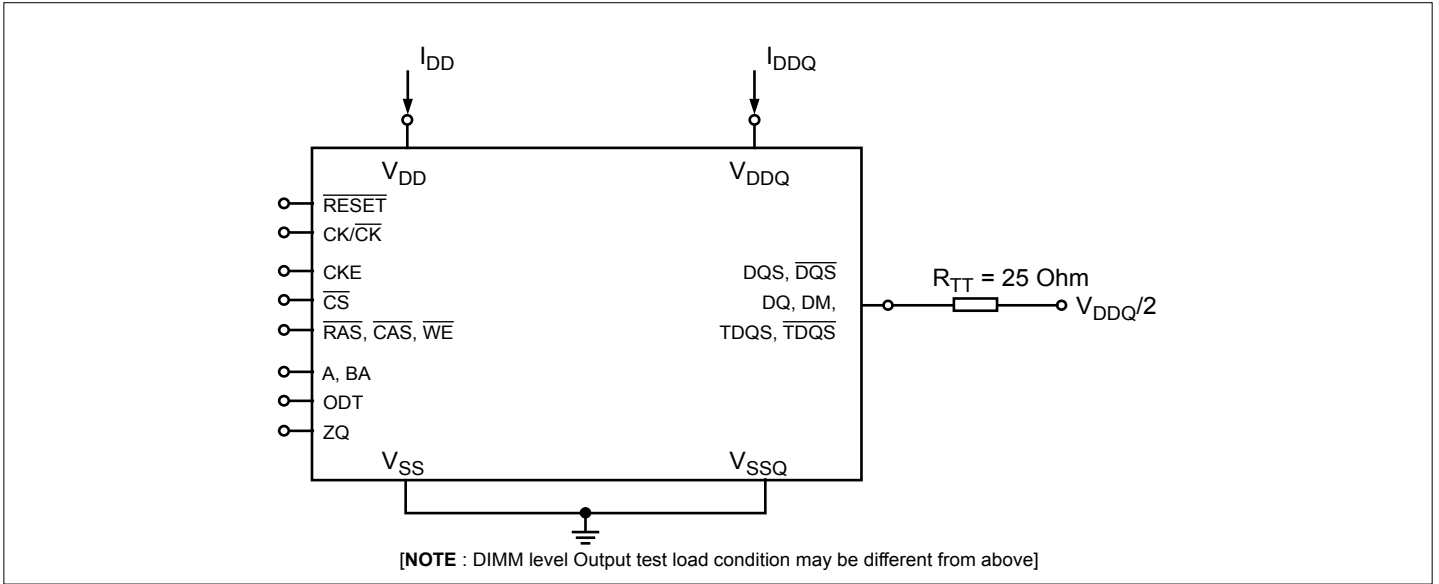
$I_{DD}$

$I_{DDQ}$

$V_{DD}$

$V_{DDQ}$

$\overline{RESET}$

CK/$\overline{CK}$

CKE

$\overline{CS}$

$\overline{RAS}$, $\overline{CAS}$, $\overline{WE}$

A, BA

ODT

ZQ

DQS, $\overline{DQS}$

DQ, DM,

TDQS, $\overline{TDQS}$

$R_{TT}$ = 25 Ohm

$V_{DDQ}/2$

$V_{SS}$

$V_{SSQ}$

[**NOTE** : DIMM level Output test load condition may be different from above]